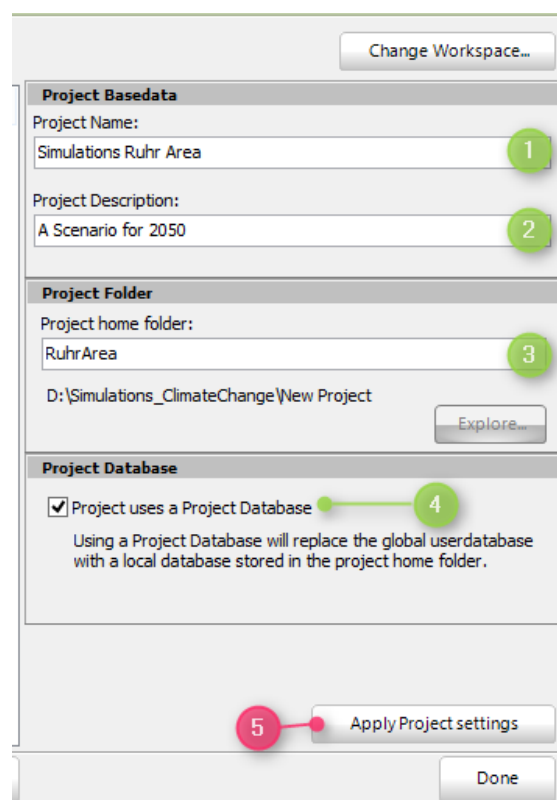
Change Workspace...

Project Basedata

Project Name:

Simulations Ruhr Area

1

Project Description:

A Scenario for 2050

2

Project Folder

Project home folder:

RuhrArea

3

D:\Simulations_ClimateChange\New Project

Explore...

Project Database

Project uses a Project Database

4

Using a Project Database will replace the global userdatabase with a local database stored in the project home folder.

5

Apply Project settings

Done